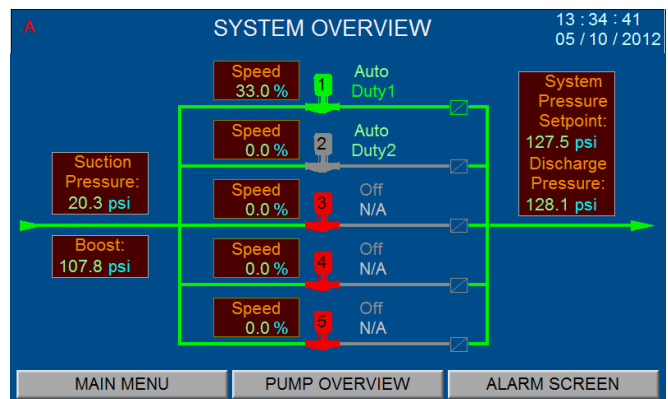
A

SYSTEM OVERVIEW

13 : 34 : 41
05 / 10 / 2012

Speed
33.0 %

1

Auto
Duty1

System
Pressure
Setpoint:
127.5 psi

Speed
0.0 %

2

Auto
Duty2

Suction
Pressure:
20.3 psi

Discharge
Pressure:
128.1 psi

Speed
0.0 %

3

Off
N/A

Boost:
107.8 psi

Speed
0.0 %

4

Off
N/A

Speed
0.0 %

5

Off
N/A

MAIN MENU
PUMP OVERVIEW
ALARM SCREEN